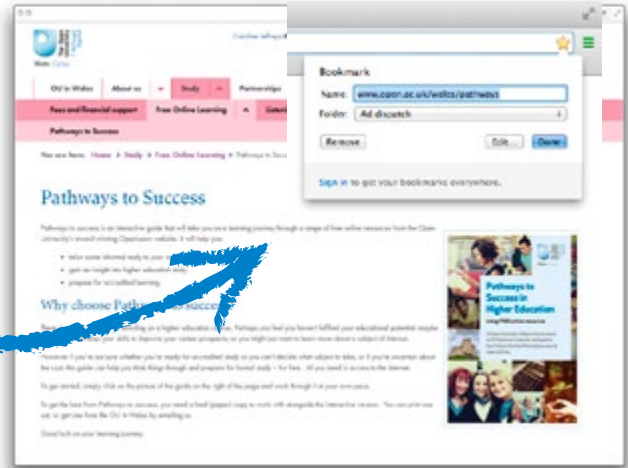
Wales Cymru

OU in Wales | About us | Study | Partnerships

Fees and financial support | Free Online Learning

Pathways to Success

You are here: Home > Study > Free Online Learning > Pathways to Success

Pathways to Success

Pathways to success is an interactive guide that will take you on a learning journey through a range of free online resources from the Open University's award winning OpenLearn website. It will help you:

- tailor some informal study to your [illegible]
- gain an insight into higher education study
- prepare for accredited learning.

Why choose Pathways to Success

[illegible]

However if you're not sure whether you're ready for accredited study or you can't decide what subject to take, or if you're uncertain about the cost, this guide can help you think things through and prepare for formal study – for free. All you need is access to the internet.

To get started, simply click on the picture of this guide on the right of the page and work through it at your own pace.

To get the best from Pathways to success, you need a hard (paper) copy to work with alongside the interactive version. You can print one out, or get one from the OU in Wales by emailing us.

Good luck on your learning journey.

Pathways to Success in Higher Education

Bookmark

Name: www.open.ac.uk/wales/pathways

Folder: Ad discatch

Remove | Edit... | Done

Sign in to get your bookmarks everywhere.